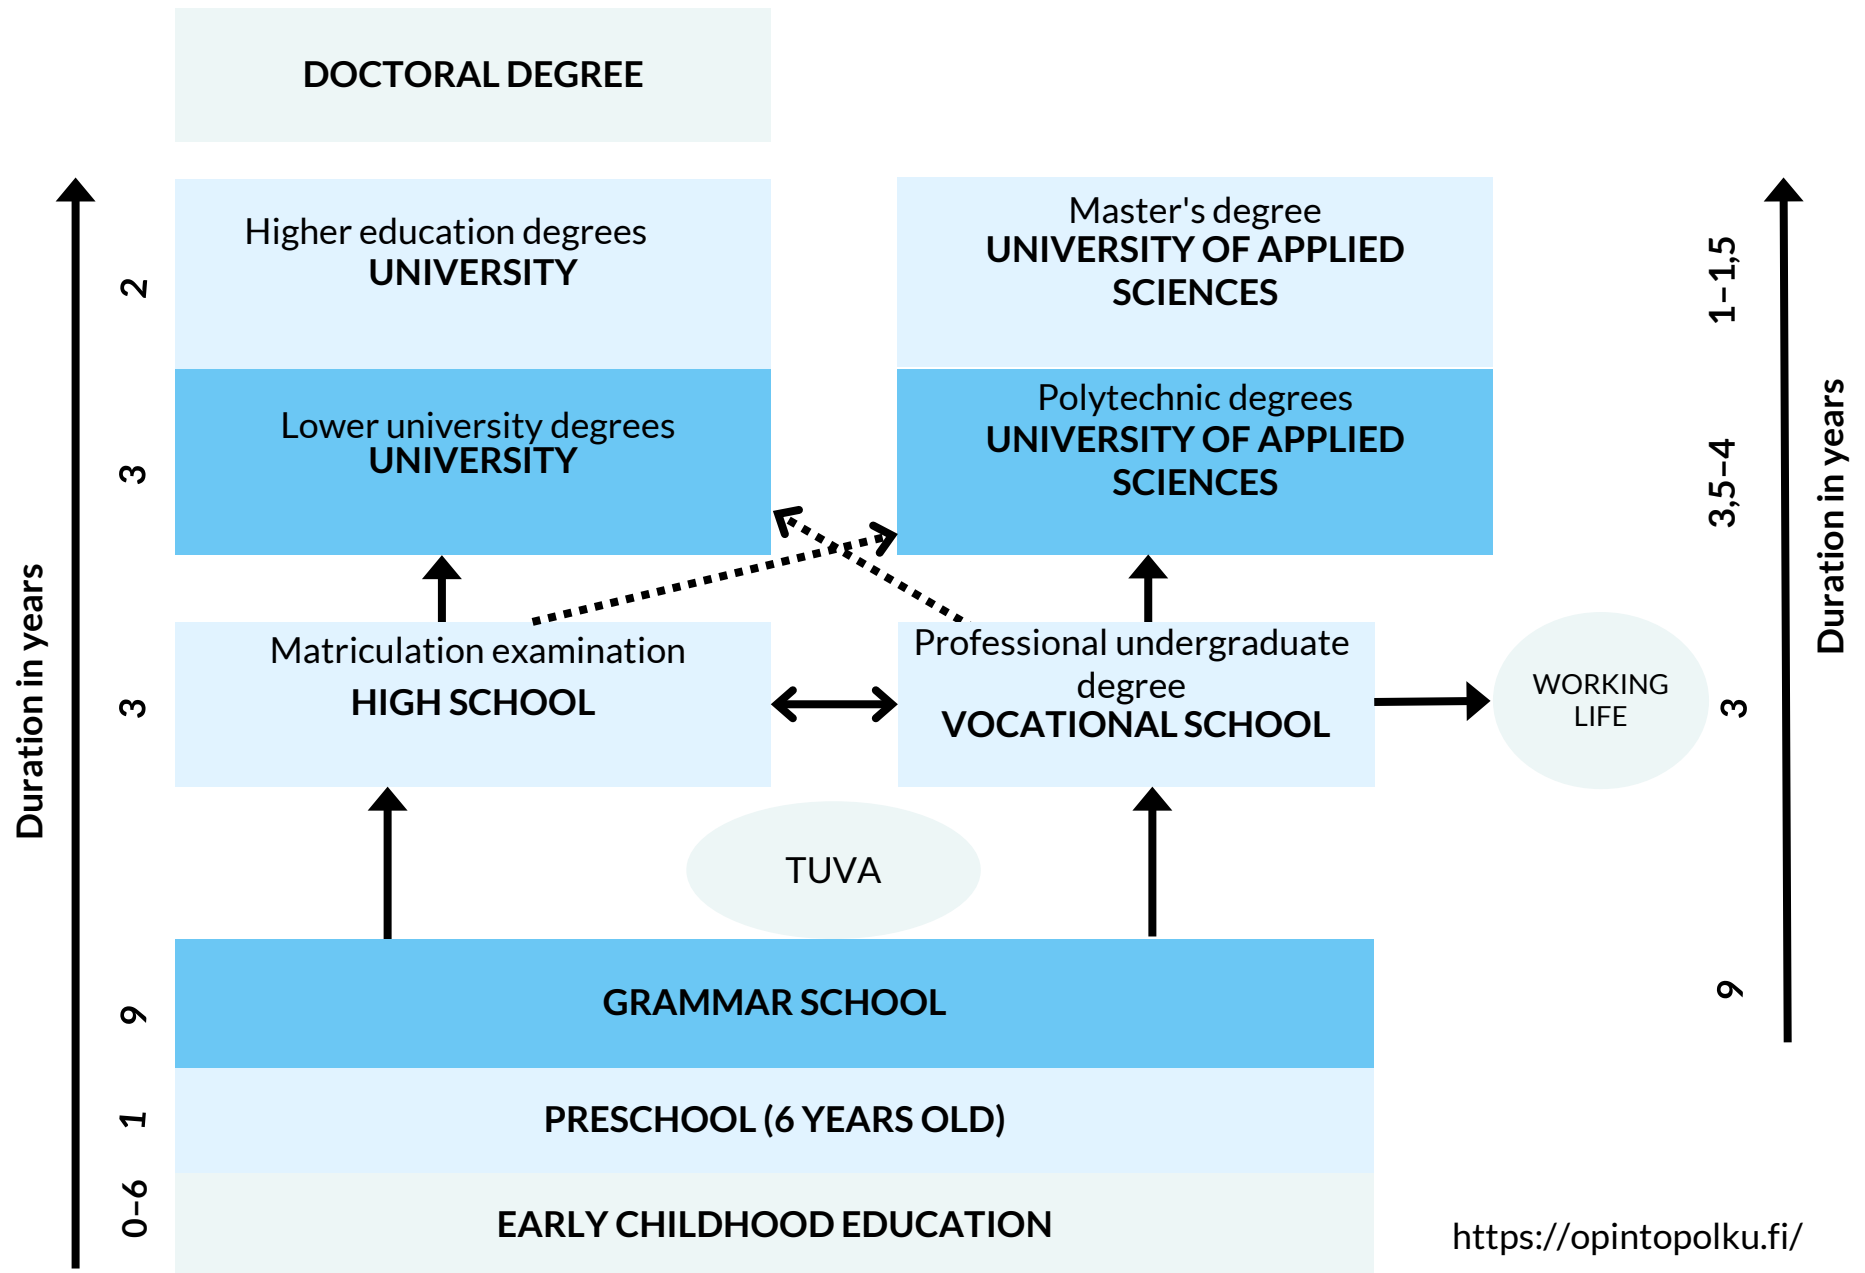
DOCTORAL DEGREE

Duration in years

2

3

3

9

1

0–6

Higher education degrees
UNIVERSITY

Lower university degrees
UNIVERSITY

Master's degree
UNIVERSITY OF APPLIED SCIENCES

Polytechnic degrees
UNIVERSITY OF APPLIED SCIENCES

Matriculation examination
HIGH SCHOOL

Professional undergraduate degree
VOCATIONAL SCHOOL

WORKING LIFE

TUVA

GRAMMAR SCHOOL

PRESCHOOL (6 YEARS OLD)

EARLY CHILDHOOD EDUCATION

1–1,5

3,5–4

3

9

Duration in years

https://opintopolku.fi/